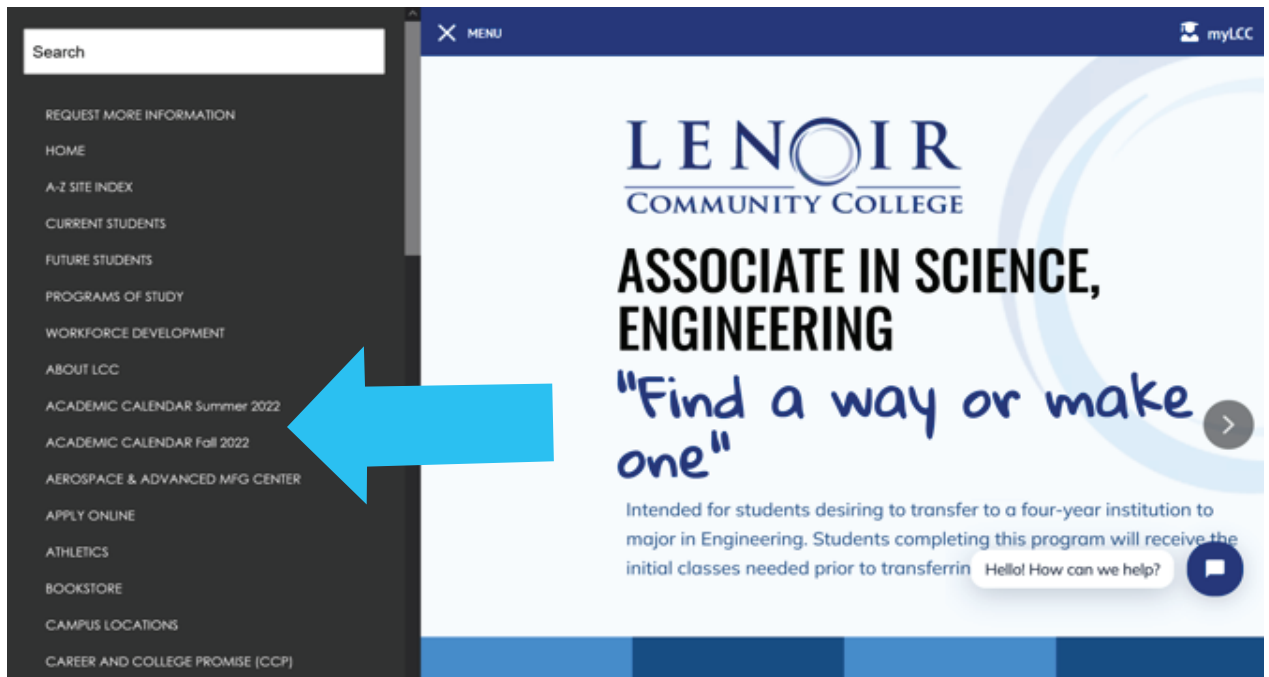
Search

REQUEST MORE INFORMATION
HOME
A-Z SITE INDEX
CURRENT STUDENTS
FUTURE STUDENTS
PROGRAMS OF STUDY
WORKFORCE DEVELOPMENT
ABOUT LCC
ACADEMIC CALENDAR Summer 2022
ACADEMIC CALENDAR Fall 2022
AEROSPACE & ADVANCED MFG CENTER
APPLY ONLINE
ATHLETICS
BOOKSTORE
CAMPUS LOCATIONS
CAREER AND COLLEGE PROMISE (CCP)

MENU

myLCC

LENOIR
COMMUNITY COLLEGE

ASSOCIATE IN SCIENCE, ENGINEERING

"Find a way or make one"

Intended for students desiring to transfer to a four-year institution to major in Engineering. Students completing this program will receive the initial classes needed prior to transferrin

Hello! How can we help?